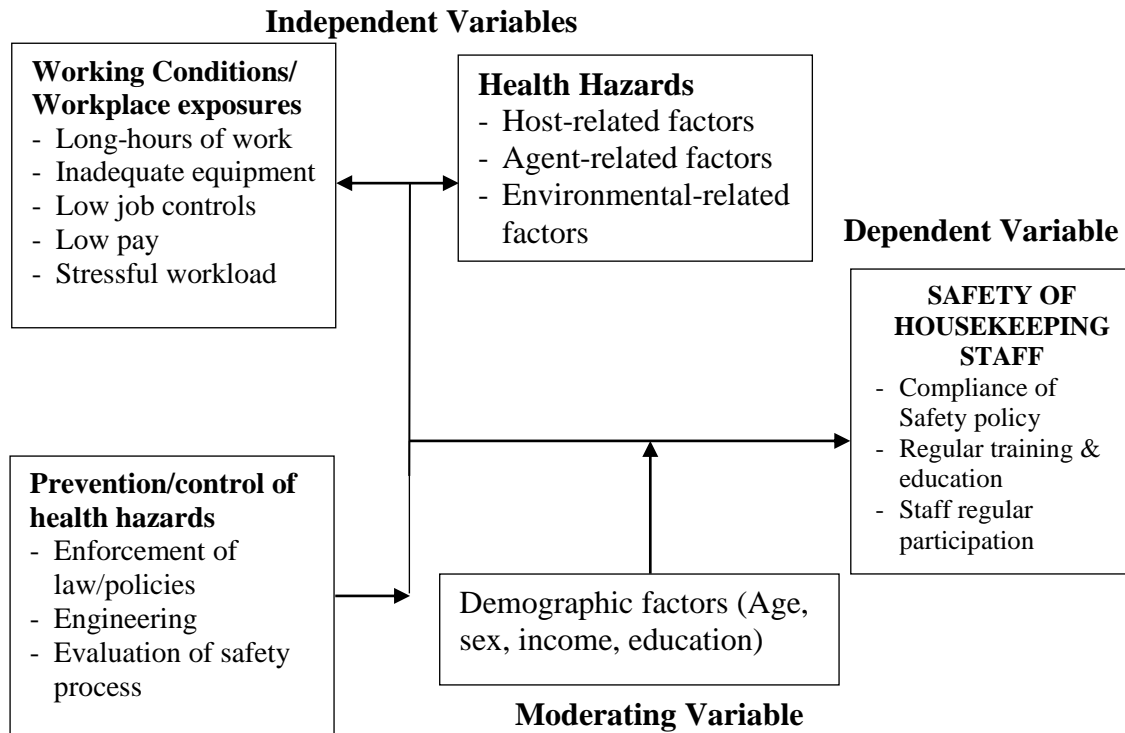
Independent Variables

Working Conditions/ Workplace exposures
- Long-hours of work
- Inadequate equipment
- Low job controls
- Low pay
- Stressful workload

Health Hazards
- Host-related factors
- Agent-related factors
- Environmental-related factors

Dependent Variable

SAFETY OF HOUSEKEEPING STAFF
- Compliance of Safety policy
- Regular training & education
- Staff regular participation

Prevention/control of health hazards
- Enforcement of law/policies
- Engineering
- Evaluation of safety process

Demographic factors (Age, sex, income, education)

Moderating Variable